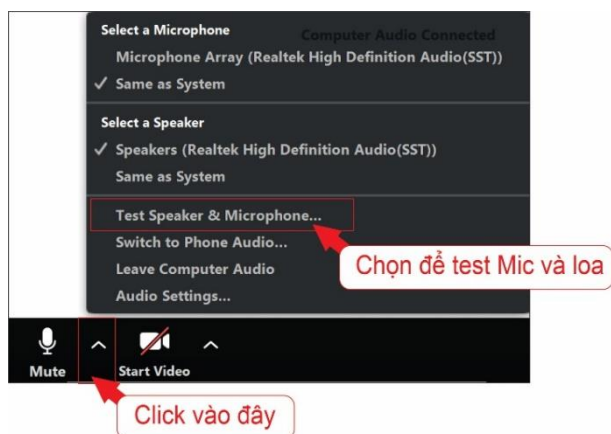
Select a Microphone

Computer Audio Connected

Microphone Array (Realtek High Definition Audio(SST))

✓ Same as System

Select a Speaker

✓ Speakers (Realtek High Definition Audio(SST))

Same as System

Test Speaker & Microphone...

Switch to Phone Audio...

Leave Computer Audio

Audio Settings...

Chọn để test Mic và loa

Mute

Start Video

Click vào đây